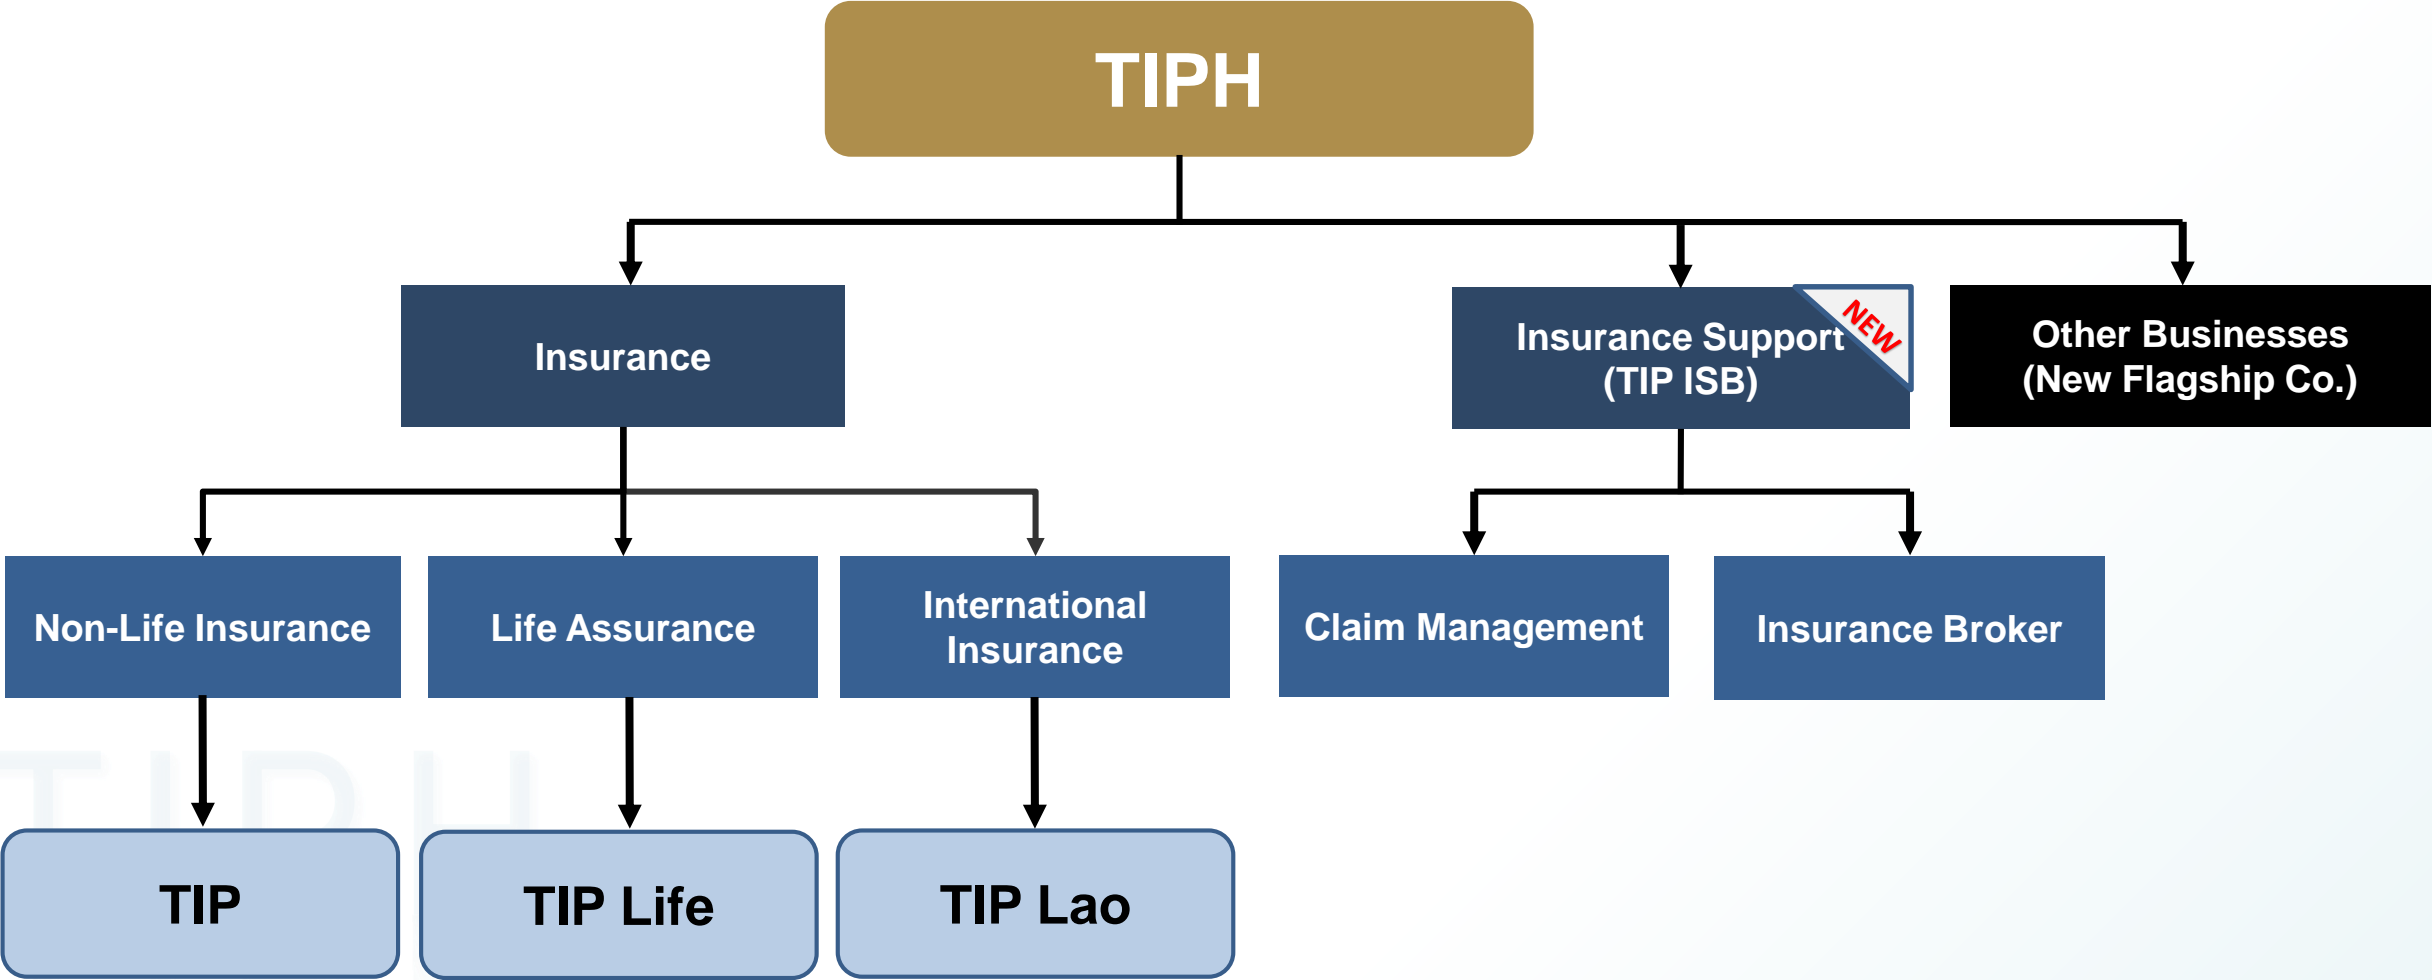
TIPH

Insurance

Insurance Support (TIP ISB)

NEW

Other Businesses (New Flagship Co.)

Non-Life Insurance

Life Assurance

International Insurance

Claim Management

Insurance Broker

TIP

TIP Life

TIP Lao